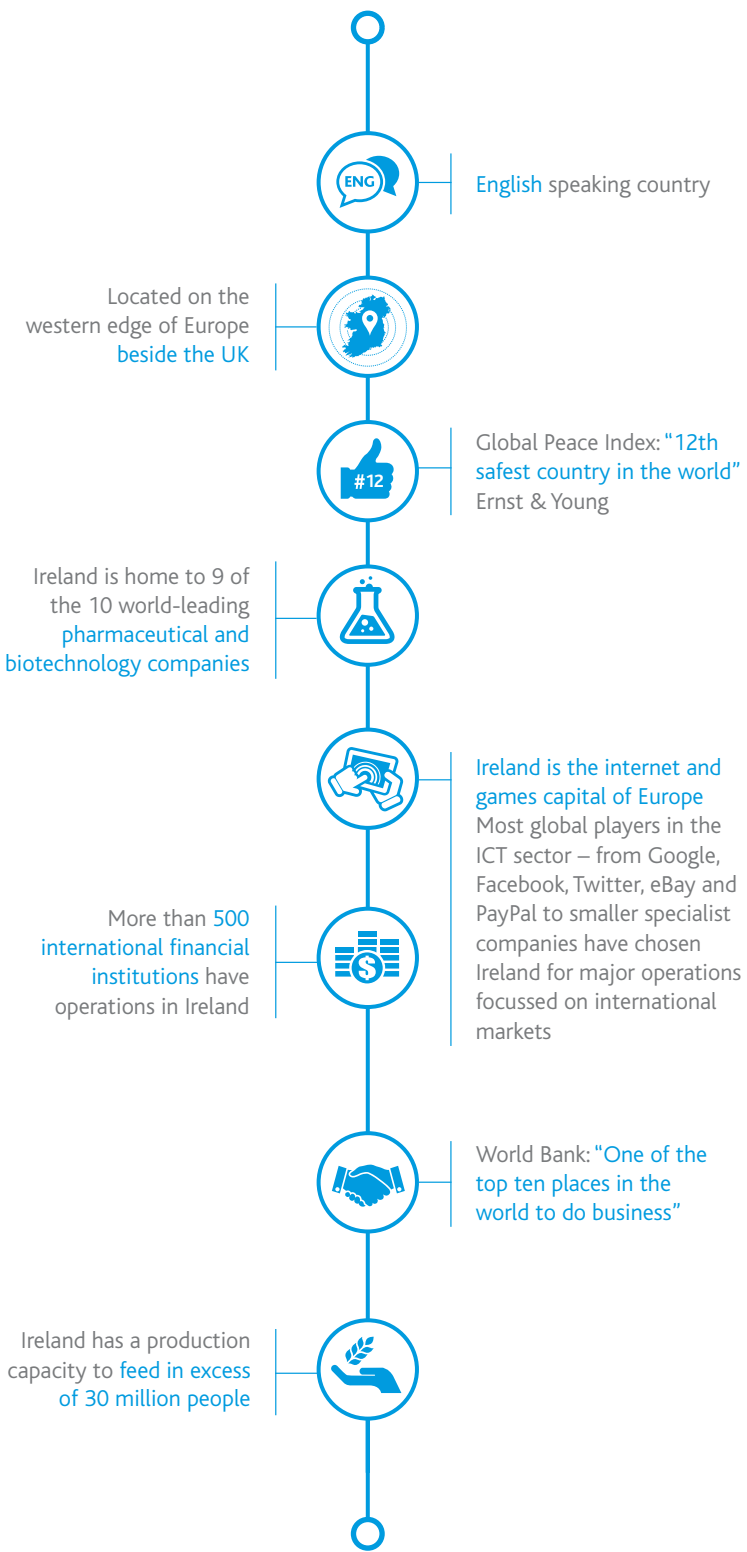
ENG

English speaking country

Located on the western edge of Europe beside the UK

#12

Global Peace Index: "12th safest country in the world" Ernst & Young

Ireland is home to 9 of the 10 world-leading pharmaceutical and biotechnology companies

Ireland is the internet and games capital of Europe
Most global players in the ICT sector – from Google, Facebook, Twitter, eBay and PayPal to smaller specialist companies have chosen Ireland for major operations focussed on international markets

More than 500 international financial institutions have operations in Ireland

World Bank: "One of the top ten places in the world to do business"

Ireland has a production capacity to feed in excess of 30 million people